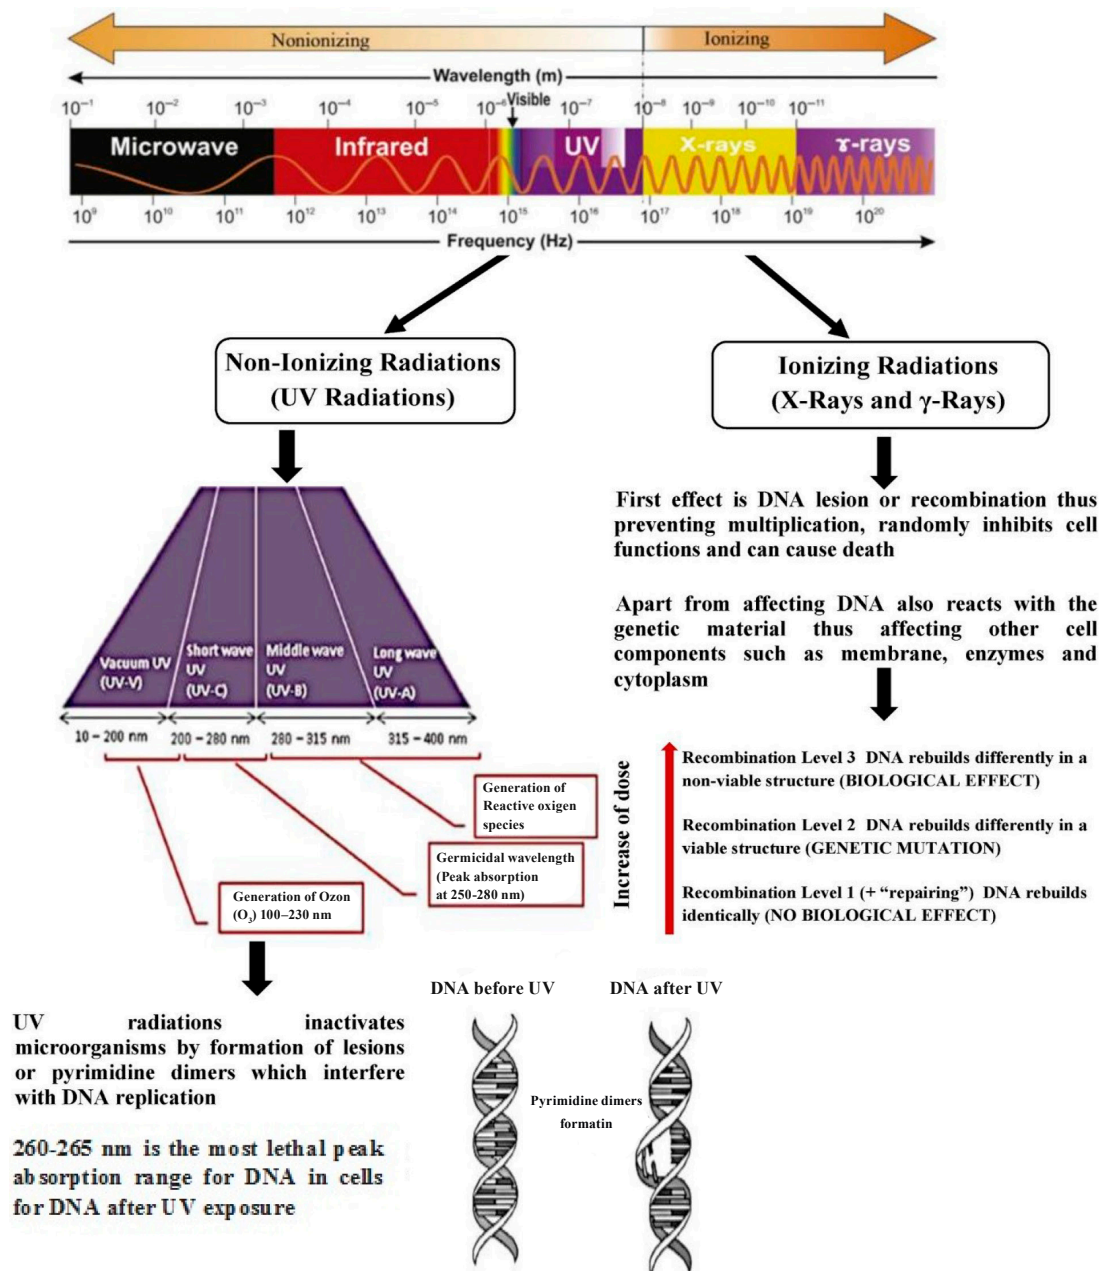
Nonionizing

Ionizing

Wavelength (m)

$10^{-1}$ $10^{-2}$ $10^{-3}$ $10^{-4}$ $10^{-5}$ $10^{-6}$ Visible $10^{-7}$ $10^{-8}$ $10^{-9}$ $10^{-10}$ $10^{-11}$

Microwave Infrared UV X-rays γ-rays

$10^{9}$ $10^{10}$ $10^{11}$ $10^{12}$ $10^{13}$ $10^{14}$ $10^{15}$ $10^{16}$ $10^{17}$ $10^{18}$ $10^{19}$ $10^{20}$

Frequency (Hz)

Non-Ionizing Radiations (UV Radiations)

Ionizing Radiations (X-Rays and γ-Rays)

Vacuum UV (UV-V)

Short wave UV (UV-C)

Middle wave UV (UV-B)

Long wave UV (UV-A)

10 – 200 nm

200 – 280 nm

280 – 315 nm

315 – 400 nm

Generation of Reactive oxigen species

Germicidal wavelength (Peak absorption at 250-280 nm)

Generation of Ozon ($O_3$) 100–230 nm

First effect is DNA lesion or recombination thus preventing multiplication, randomly inhibits cell functions and can cause death

Apart from affecting DNA also reacts with the genetic material thus affecting other cell components such as membrane, enzymes and cytoplasm

Increase of dose

Recombination Level 3 DNA rebuilds differently in a non-viable structure (BIOLOGICAL EFFECT)

Recombination Level 2 DNA rebuilds differently in a viable structure (GENETIC MUTATION)

Recombination Level 1 (+ "repairing") DNA rebuilds identically (NO BIOLOGICAL EFFECT)

UV radiations inactivates microorganisms by formation of lesions or pyrimidine dimers which interfere with DNA replication

260-265 nm is the most lethal peak absorption range for DNA in cells for DNA after UV exposure

DNA before UV

DNA after UV

Pyrimidine dimers formatin